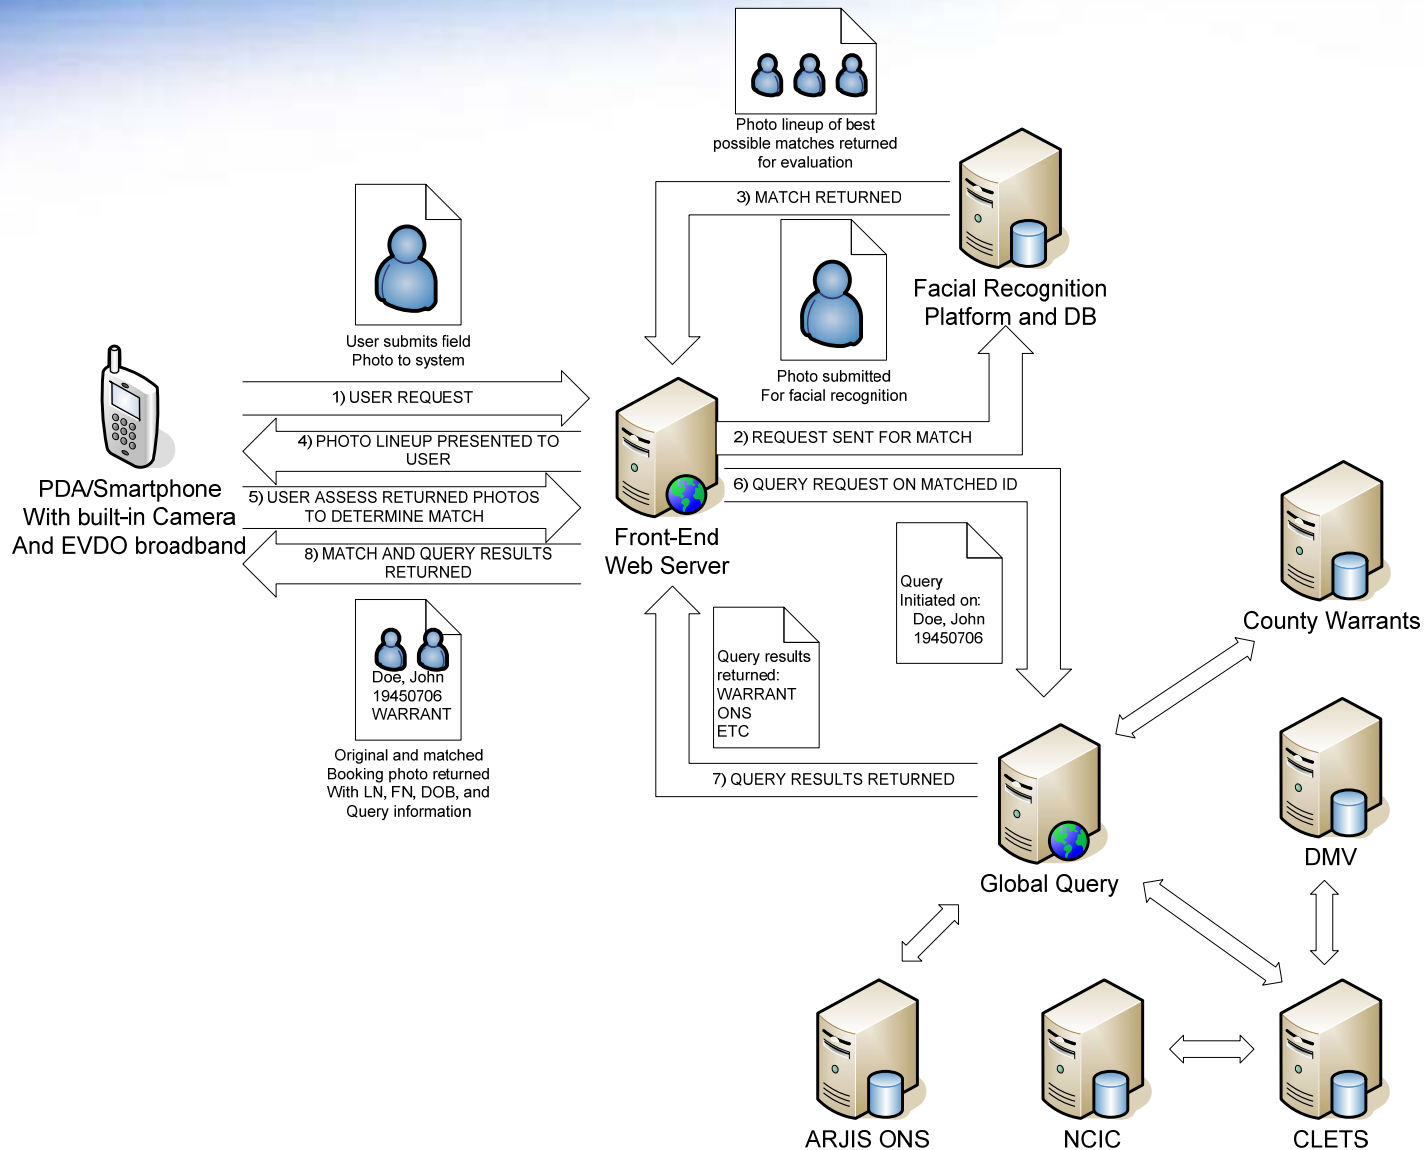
Photo lineup of best possible matches returned for evaluation

3) MATCH RETURNED

Facial Recognition Platform and DB

User submits field Photo to system

Photo submitted For facial recognition

1) USER REQUEST

4) PHOTO LINEUP PRESENTED TO USER

2) REQUEST SENT FOR MATCH

PDA/Smartphone With built-in Camera And EVDO broadband

5) USER ASSESS RETURNED PHOTOS TO DETERMINE MATCH

6) QUERY REQUEST ON MATCHED ID

8) MATCH AND QUERY RESULTS RETURNED

Front-End Web Server

Query Initiated on: Doe, John 19450706

County Warrants

Doe, John 19450706 WARRANT

Query results returned: WARRANT ONS ETC

Original and matched Booking photo returned With LN, FN, DOB, and Query information

7) QUERY RESULTS RETURNED

Global Query

DMV

ARJIS ONS

NCIC

CLETS